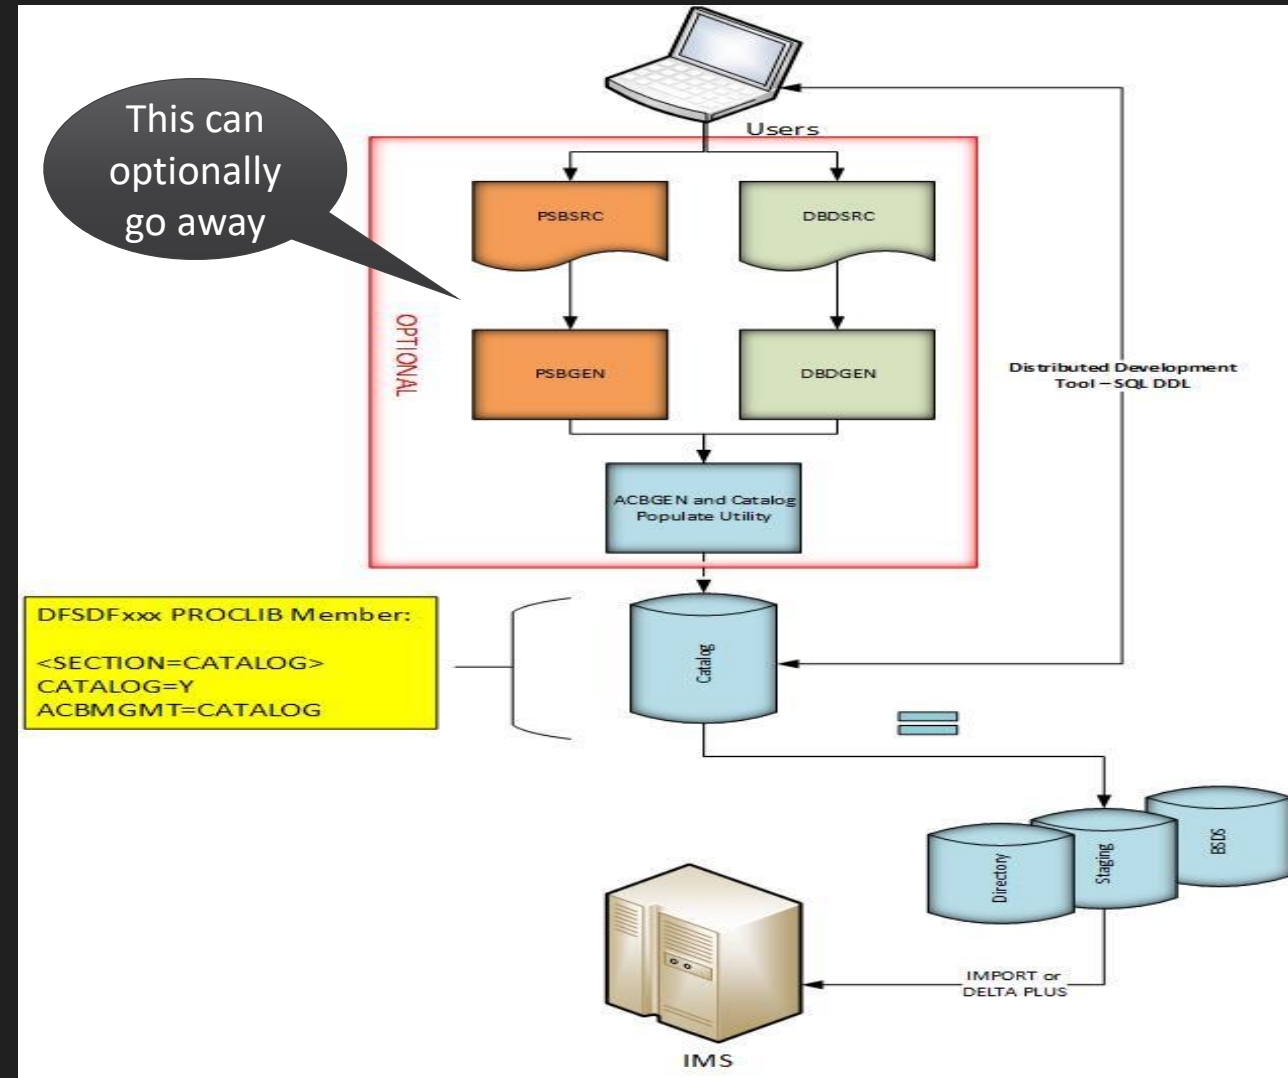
This can optionally go away

Users

OPTIONAL

PSBSRC

DBDSRC

PSBGEN

DBDGEN

ACBGEN and Catalog Populate Utility

Distributed Development Tool – SQL DDL

DFSDFxxx PROCLIB Member:

<SECTION=CATALOG>
CATALOG=Y
ACBMGMT=CATALOG

Catalog

Directory

Staging

BSDS

IMPORT or DELTA PLUS

IMS